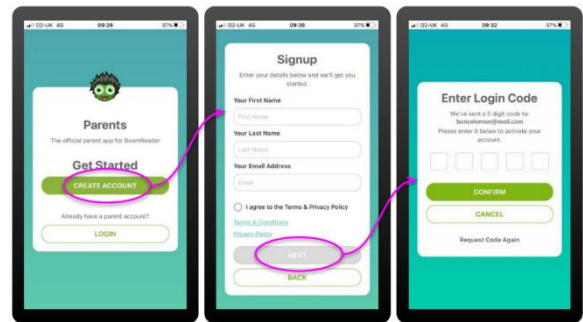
O2-UK 4G 09:26 37%

Parents

The official parent app for BoomReader

Get Started

CREATE ACCOUNT

Already have a parent account?

LOGIN

O2-UK 4G 09:26 37%

Signup

Enter your details below and we'll get you started.

Your First Name

First Name

Your Last Name

Last Name

Your Email Address

Email

I agree to the Terms & Privacy Policy

Terms & Conditions

Privacy Policy

NEXT

BACK

O2-UK 4G 09:32 37%

Enter Login Code

We've sent a 5 digit code to: boncoleman@mail.com

Please enter it below to activate your account.

CONFIRM

CANCEL

Request Code Again